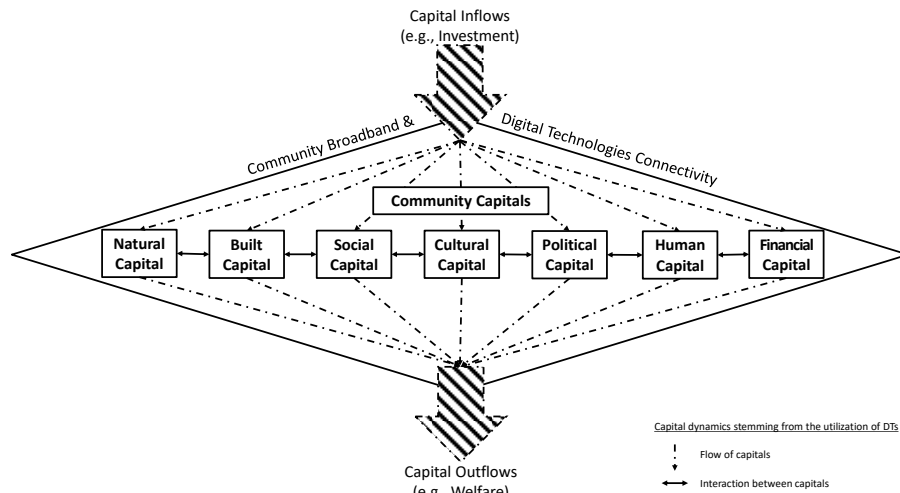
Capital Inflows
(e.g., Investment)

Community Broadband &

Digital Technologies Connectivity

Community Capitals

Natural Capital

Built Capital

Social Capital

Cultural Capital

Political Capital

Human Capital

Financial Capital

Capital Outflows
(e.g., Welfare)

Capital dynamics stemming from the utilization of DTs

Flow of capitals

Interaction between capitals